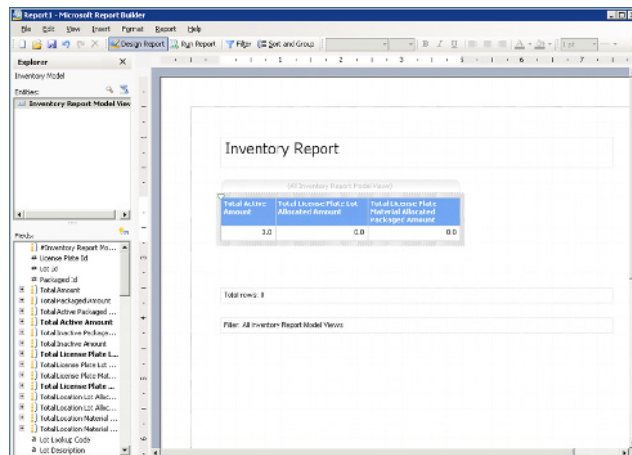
Report1 - Microsoft Report Builder

File Edit View Insert Format Report Help

Design Report Run Report Filter Sort and Group

Explorer

Inventory Model

Entities:

Inventory Report Model View

Fields:

#Inventory Report Mo...
License Plate Id
Lot Id
Packaged Id
Total Amount
Total Packaged Amount
Total Active Packaged ...
Total Active Amount
Total Inactive Package...
Total Inactive Amount
Total License Plate L...
Total License Plate Lot ...
Total License Plate Mat...
Total License Plate ...
Total Location Lot Allo...
Total Location Lot Allo...
Total Location Material ...
Total Location Material ...
Lot Lookup Code
Lot Description

Inventory Report

(All Inventory Report Model Views)

| Total Active Amount | Total License Plate Lot Allocated Amount | Total License Plate Material Allocated Packaged Amount |
|---|---|---|
| 0.0 | 0.0 | 0.0 |

Total rows: 1

Filter: All Inventory Report Model Views